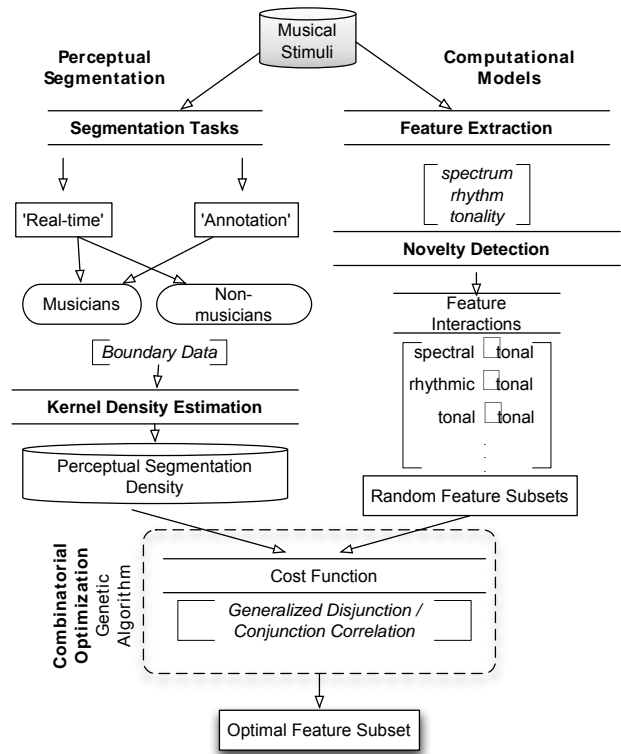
Musical Stimuli

Perceptual Segmentation

Computational Models

Segmentation Tasks

Feature Extraction

spectrum
rhythm
tonality

'Real-time'

'Annotation'

Novelty Detection

Musicians

Non-musicians

Feature Interactions

spectral tonal
rhythmic tonal
tonal tonal
.
.
.

Boundary Data

Kernel Density Estimation

Perceptual Segmentation Density

Random Feature Subsets

Combinatorial Optimization
Genetic Algorithm

Cost Function

Generalized Disjunction / Conjunction Correlation

Optimal Feature Subset